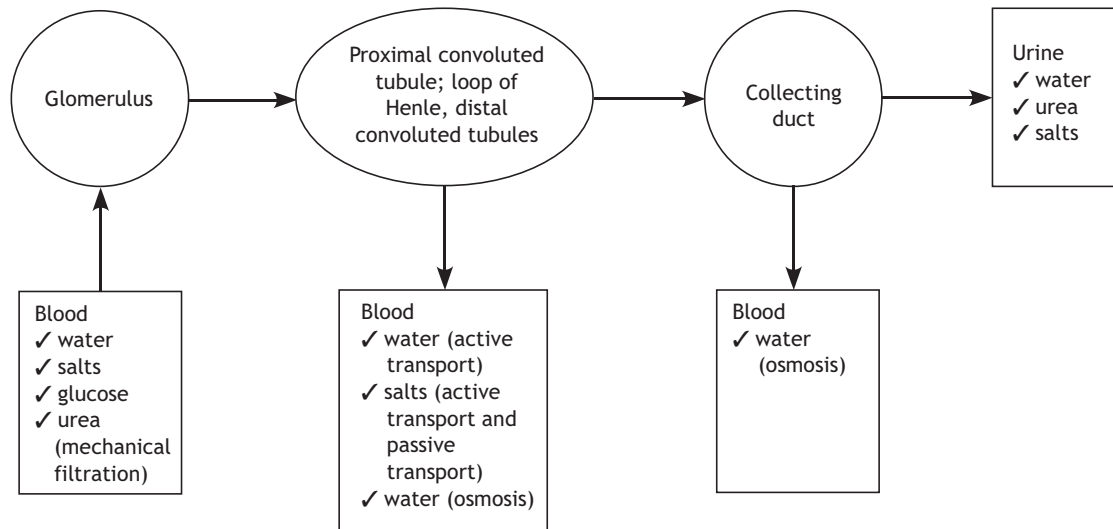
Glomerulus

Proximal convoluted tubule; loop of Henle, distal convoluted tubules

Collecting duct

Urine
✓ water
✓ urea
✓ salts

Blood
✓ water
✓ salts
✓ glucose
✓ urea (mechanical filtration)

Blood
✓ water (active transport)
✓ salts (active transport and passive transport)
✓ water (osmosis)

Blood
✓ water (osmosis)